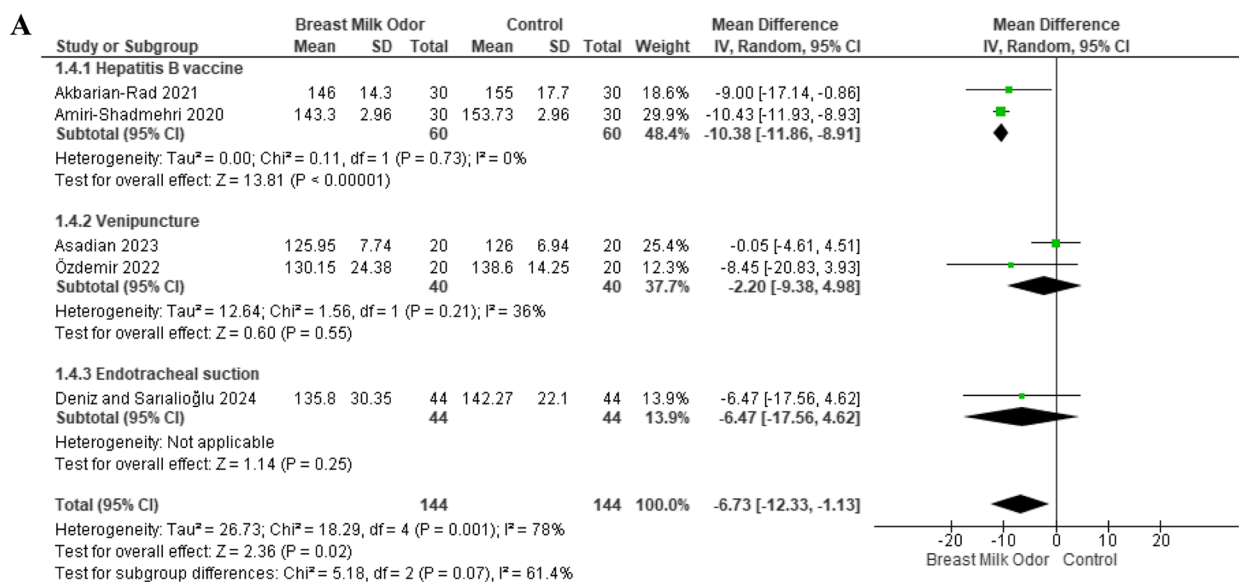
A

| Study or Subgroup | Breast Milk Odor Mean | SD | Total | Control Mean | SD | Total | Weight | Mean Difference IV, Random, 95% CI |
|---|---|---|---|---|---|---|---|---|
| **1.4.1 Hepatitis B vaccine** | | | | | | | | |
| Akbarian-Rad 2021 | 146 | 14.3 | 30 | 155 | 17.7 | 30 | 18.6% | -9.00 [-17.14, -0.86] |
| Amiri-Shadmehri 2020 | 143.3 | 2.96 | 30 | 153.73 | 2.96 | 30 | 29.9% | -10.43 [-11.93, -8.93] |
| **Subtotal (95% CI)** | | | **60** | | | **60** | **48.4%** | **-10.38 [-11.86, -8.91]** |
| Heterogeneity: Tau² = 0.00; Chi² = 0.11, df = 1 (P = 0.73); I² = 0% | | | | | | | | |
| Test for overall effect: Z = 13.81 (P < 0.00001) | | | | | | | | |
| **1.4.2 Venipuncture** | | | | | | | | |
| Asadian 2023 | 125.95 | 7.74 | 20 | 126 | 6.94 | 20 | 25.4% | -0.05 [-4.61, 4.51] |
| Özdemir 2022 | 130.15 | 24.38 | 20 | 138.6 | 14.25 | 20 | 12.3% | -8.45 [-20.83, 3.93] |
| **Subtotal (95% CI)** | | | **40** | | | **40** | **37.7%** | **-2.20 [-9.38, 4.98]** |
| Heterogeneity: Tau² = 12.64; Chi² = 1.56, df = 1 (P = 0.21); I² = 36% | | | | | | | | |
| Test for overall effect: Z = 0.60 (P = 0.55) | | | | | | | | |
| **1.4.3 Endotracheal suction** | | | | | | | | |
| Deniz and Sarıalioğlu 2024 | 135.8 | 30.35 | 44 | 142.27 | 22.1 | 44 | 13.9% | -6.47 [-17.56, 4.62] |
| **Subtotal (95% CI)** | | | **44** | | | **44** | **13.9%** | **-6.47 [-17.56, 4.62]** |
| Heterogeneity: Not applicable | | | | | | | | |
| Test for overall effect: Z = 1.14 (P = 0.25) | | | | | | | | |
| **Total (95% CI)** | | | **144** | | | **144** | **100.0%** | **-6.73 [-12.33, -1.13]** |
| Heterogeneity: Tau² = 26.73; Chi² = 18.29, df = 4 (P = 0.001); I² = 78% | | | | | | | | |
| Test for overall effect: Z = 2.36 (P = 0.02) | | | | | | | | |
| Test for subgroup differences: Chi² = 5.18, df = 2 (P = 0.07), I² = 61.4% | | | | | | | | |

Mean Difference
IV, Random, 95% CI

-20 -10 0 10 20
Breast Milk Odor Control